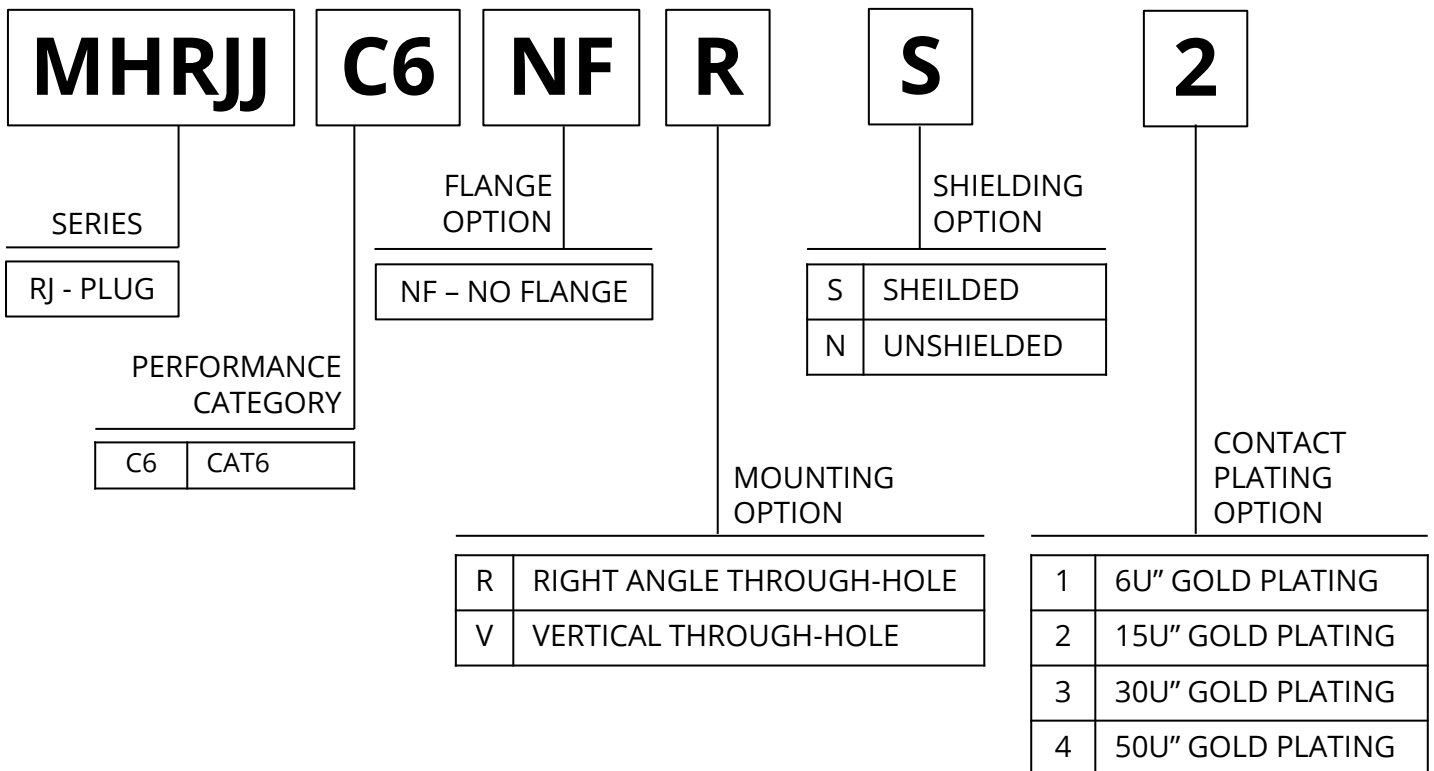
MHRJJ C6 NF R S 2

SERIES

RJ - PLUG

PERFORMANCE CATEGORY

| C6 | CAT6 |
|---|---|

FLANGE OPTION

NF – NO FLANGE

MOUNTING OPTION

| R | RIGHT ANGLE THROUGH-HOLE |
|---|---|
| V | VERTICAL THROUGH-HOLE |

SHIELDING OPTION

| S | SHEILDED |
|---|---|
| N | UNSHIELDED |

CONTACT PLATING OPTION

| 1 | 6U" GOLD PLATING |
|---|---|
| 2 | 15U" GOLD PLATING |
| 3 | 30U" GOLD PLATING |
| 4 | 50U" GOLD PLATING |